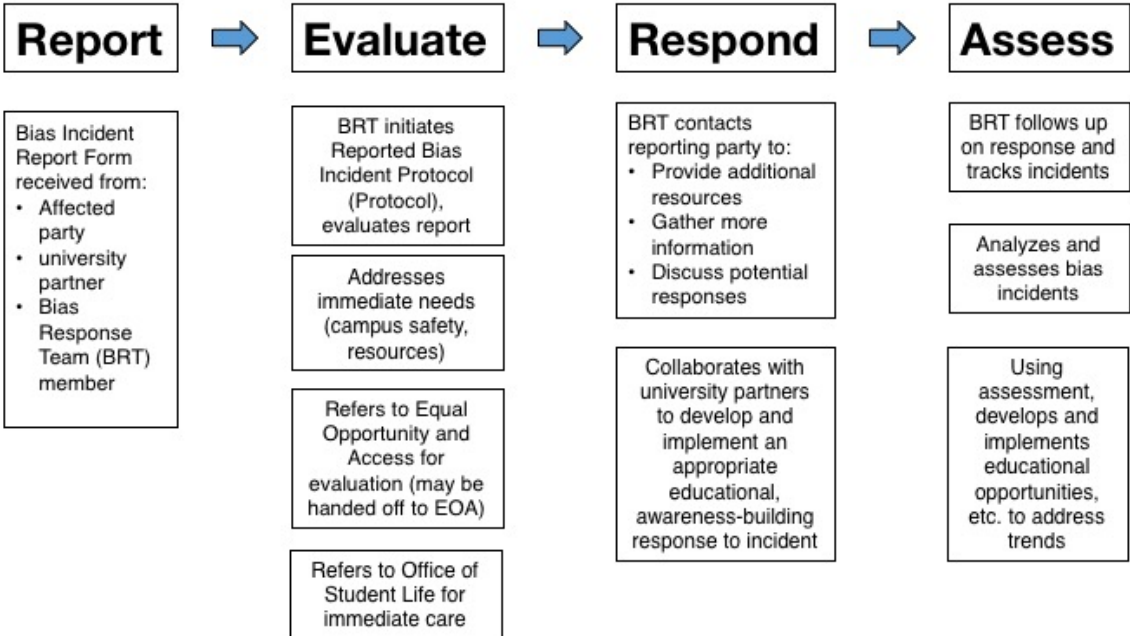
Report

Evaluate

Respond

Assess

Bias Incident Report Form received from:
• Affected party
• university partner
• Bias Response Team (BRT) member

BRT initiates Reported Bias Incident Protocol (Protocol), evaluates report

Addresses immediate needs (campus safety, resources)

Refers to Equal Opportunity and Access for evaluation (may be handed off to EOA)

Refers to Office of Student Life for immediate care

BRT contacts reporting party to:
• Provide additional resources
• Gather more information
• Discuss potential responses

Collaborates with university partners to develop and implement an appropriate educational, awareness-building response to incident

BRT follows up on response and tracks incidents

Analyzes and assesses bias incidents

Using assessment, develops and implements educational opportunities, etc. to address trends